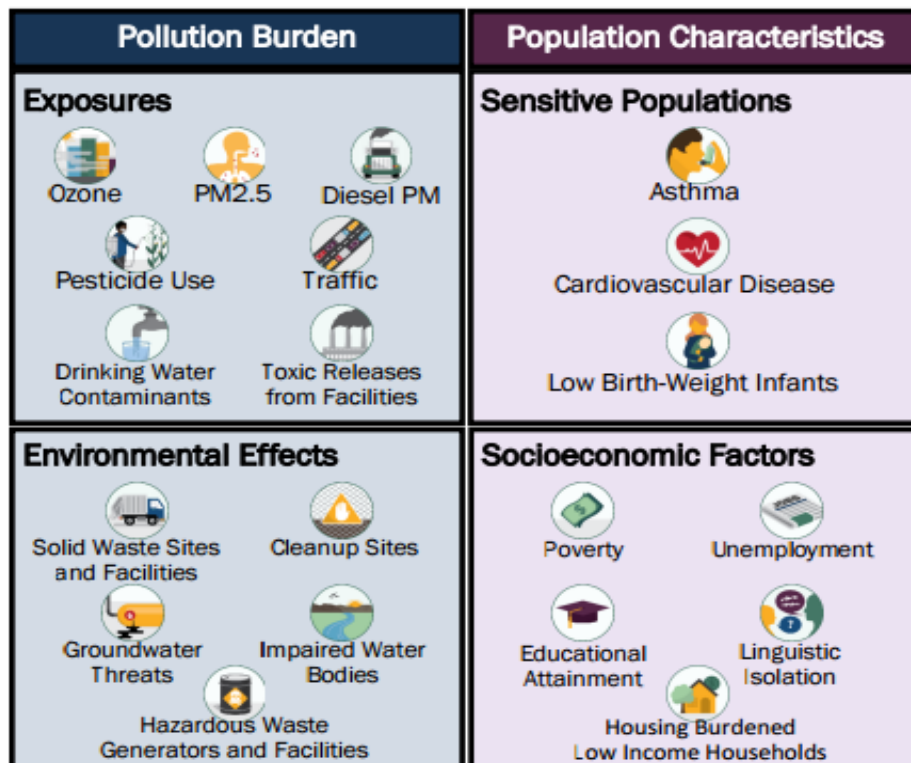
Pollution Burden

Exposures

Ozone

PM2.5

Diesel PM

Pesticide Use

Traffic

Drinking Water Contaminants

Toxic Releases from Facilities

Environmental Effects

Solid Waste Sites and Facilities

Cleanup Sites

Groundwater Threats

Impaired Water Bodies

Hazardous Waste Generators and Facilities

Population Characteristics

Sensitive Populations

Asthma

Cardiovascular Disease

Low Birth-Weight Infants

Socioeconomic Factors

Poverty

Unemployment

Educational Attainment

Linguistic Isolation

Housing Burdened Low Income Households